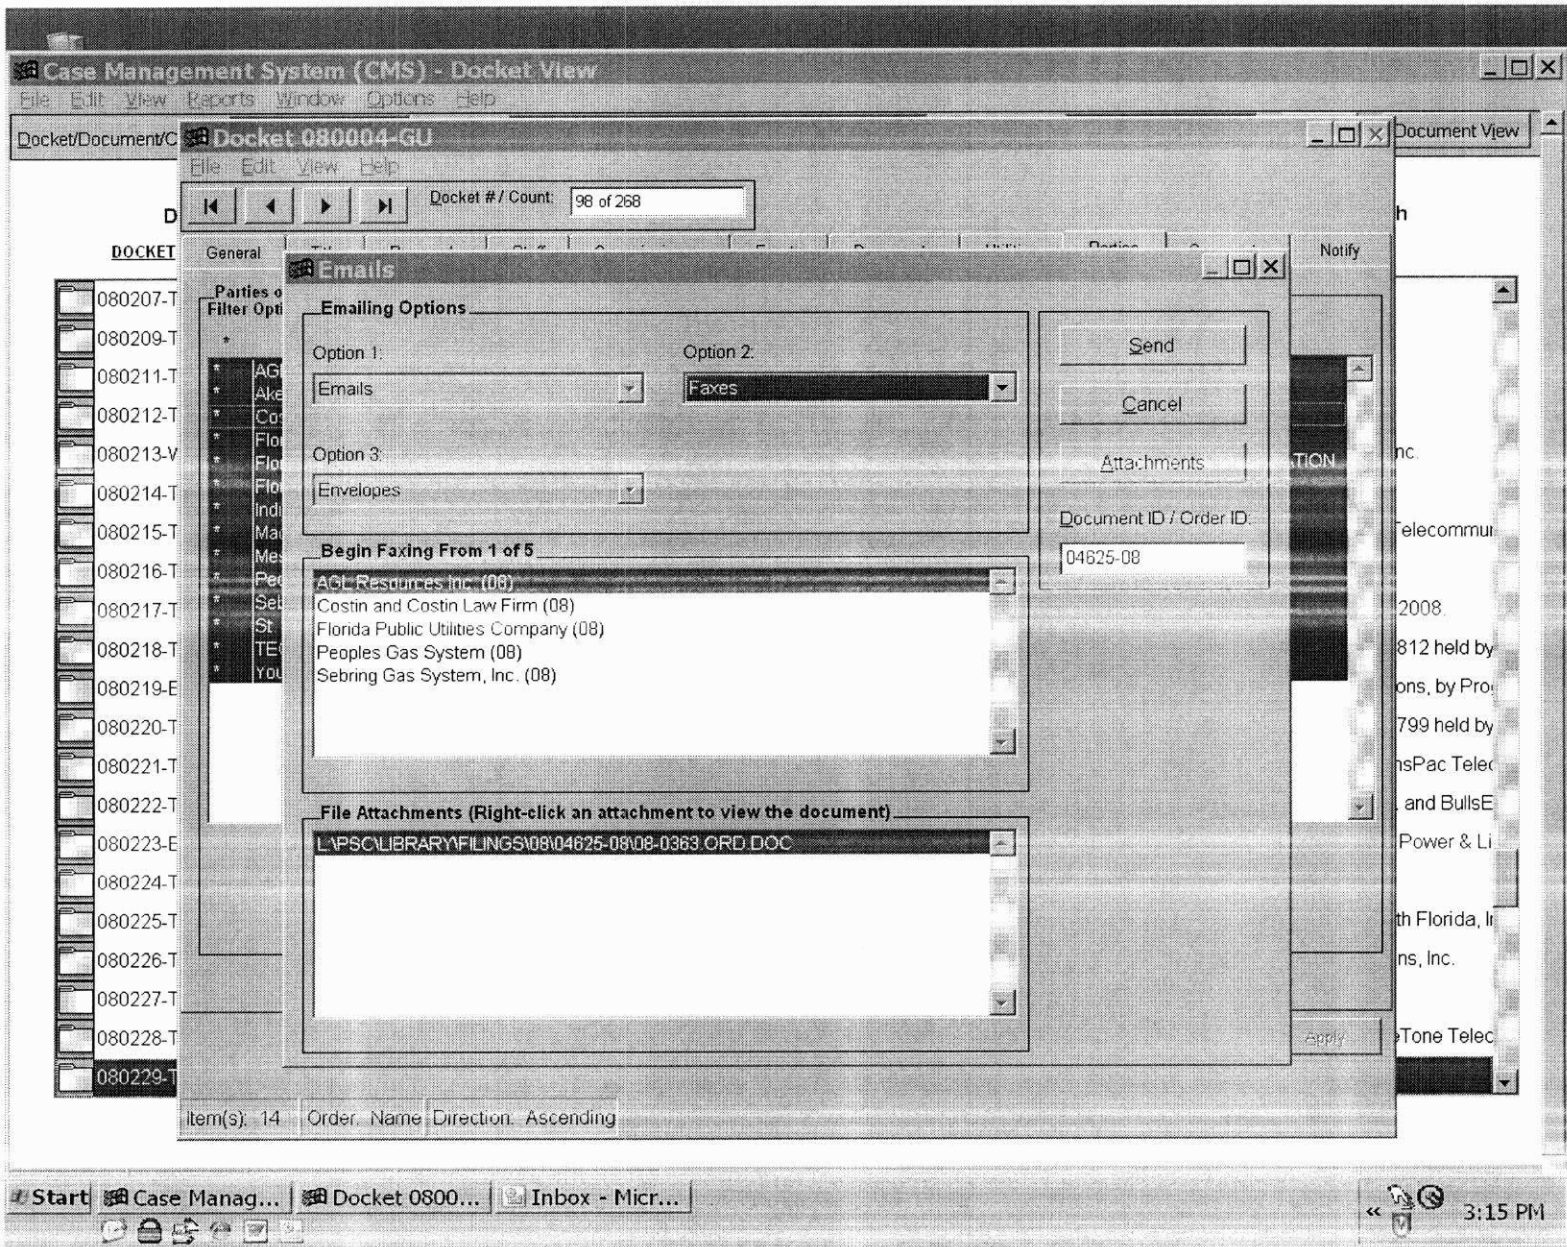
Case Management System (CMS) - Docket View
File Edit View Reports Window Options Help
Docket/Document/C
Document View

Docket 080004-GU
File Edit View Help
Docket # / Count: 98 of 268
General
Notify

D
h
DOCKET

080207-T
080209-T
080211-T
080212-T
080213-V
080214-T
080215-T
080216-T
080217-T
080218-T
080219-E
080220-T
080221-T
080222-T
080223-E
080224-T
080225-T
080226-T
080227-T
080228-T
080229-T

Parties o
Filter Opti
AG
Ake
Co
Flo
Flo
Flo
Indi
Ma
Me
Pe
Seb
St
TE
You

Emails
Emailing Options
Option 1: Emails
Option 2: Faxes
Option 3: Envelopes
Send
Cancel
Attachments
Document ID / Order ID:
04625-08
Begin Faxing From 1 of 5
AGL Resources Inc. (08)
Costin and Costin Law Firm (08)
Florida Public Utilities Company (08)
Peoples Gas System (08)
Sebring Gas System, Inc. (08)
File Attachments (Right-click an attachment to view the document)
L:\PSC\LIBRARY\FILINGS\08\04625-08\08-0363.ORD.DOC

TION
nc.
Telecommu
2008.
812 held by
ons, by Pro
799 held by
nsPac Telec
, and BullsE
Power & Li
th Florida, I
ns, Inc.
Tone Telec
Apply

Item(s): 14 Order: Name Direction: Ascending

Start Case Manag... Docket 0800... Inbox - Micr...
3:15 PM